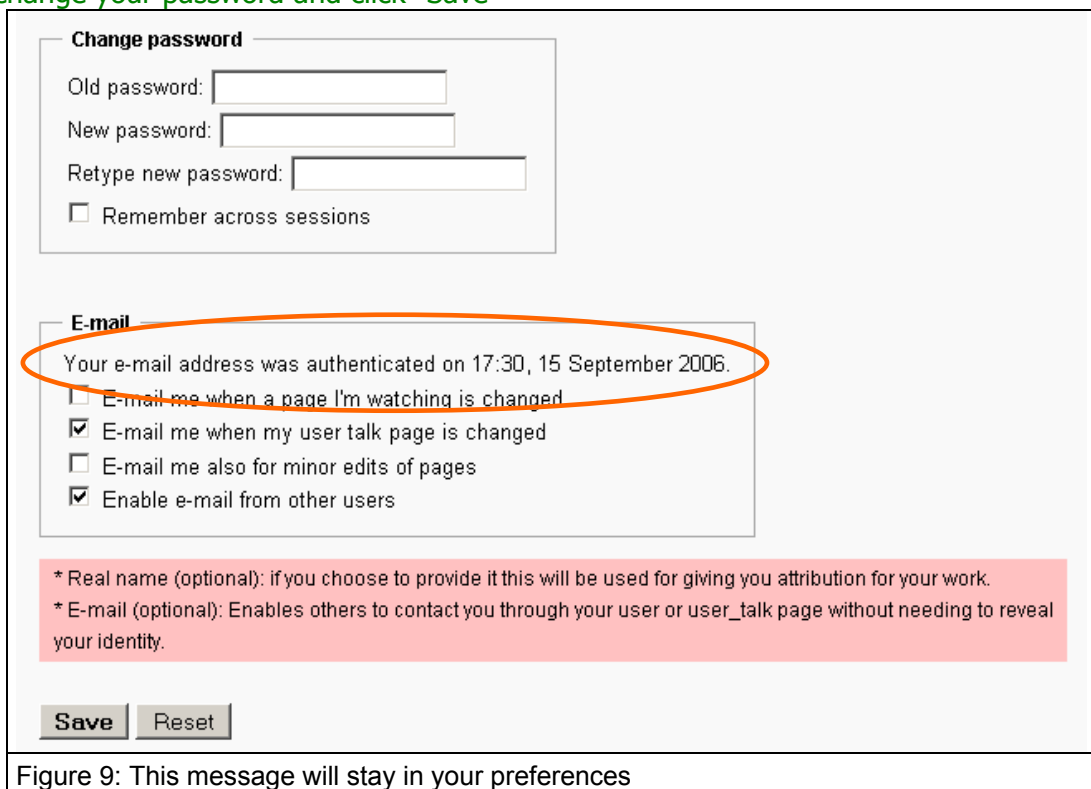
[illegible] your password and click "Save"

Change password

Old password:

New password:

Retype new password:

Remember across sessions

E-mail

Your e-mail address was authenticated on 17:30, 15 September 2006.

E-mail me when a page I'm watching is changed

E-mail me when my user talk page is changed

E-mail me also for minor edits of pages

Enable e-mail from other users

* Real name (optional): if you choose to provide it this will be used for giving you attribution for your work.

* E-mail (optional): Enables others to contact you through your user or user_talk page without needing to reveal your identity.

Save Reset

Figure 9: This message will stay in your preferences